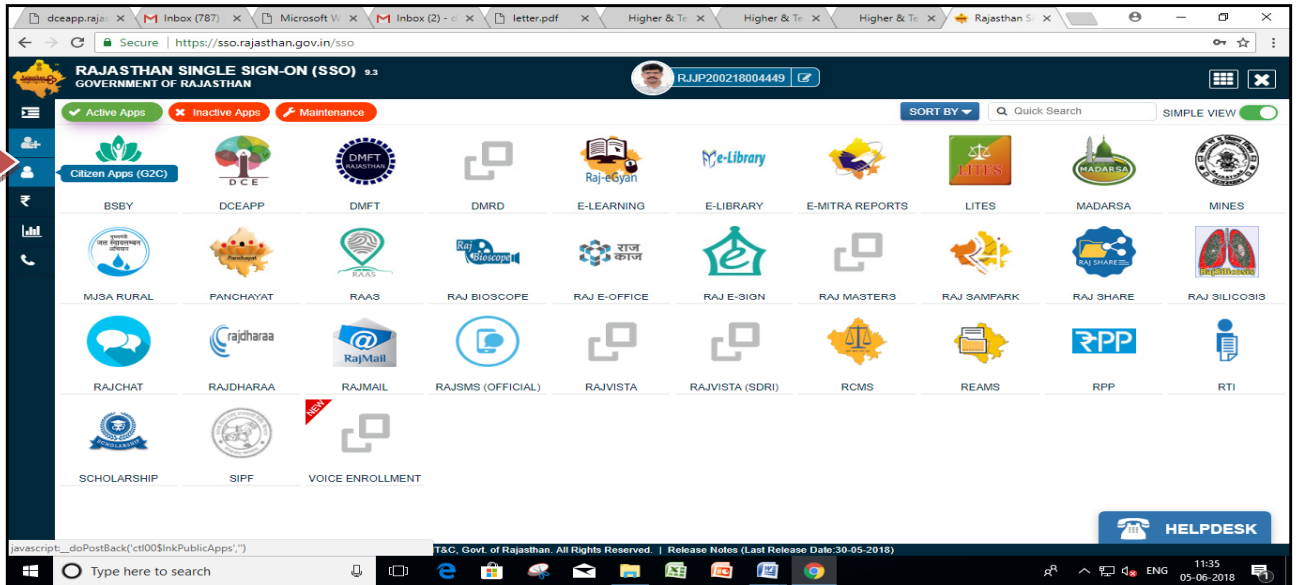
dceapp.raja | Inbox (787) | Microsoft W | Inbox (2) - | letter.pdf | Higher & Te | Higher & Te | Higher & Te | Rajasthan S

Secure | https://sso.rajasthan.gov.in/sso

RAJASTHAN SINGLE SIGN-ON (SSO) 9.3
GOVERNMENT OF RAJASTHAN

RJJP200218004449

Active Apps | Inactive Apps | Maintenance

SORT BY | Quick Search | SIMPLE VIEW

Citizen Apps (G2C)

| BSBY | DCEAPP | DMFT | DMRD | E-LEARNING | E-LIBRARY | E-MITRA REPORTS | LITES | MADARSA | MINES |
|---|---|---|---|---|---|---|---|---|---|
| MJSA RURAL | PANCHAYAT | RAAS | RAJ BIOSCOPE | RAJ E-OFFICE | RAJ E-SIGN | RAJ MASTERS | RAJ SAMPARK | RAJ SHARE | RAJ SILICOSIS |
| RAJCHAT | RAJDHARAA | RAJMAIL | RAJSMS (OFFICIAL) | RAJVISTA | RAJVISTA (SDRI) | RCMS | REAMS | RPP | RTI |
| SCHOLARSHIP | SIPF | VOICE ENROLLMENT | | | | | | | |

DCE DMFT RAJASTHAN Raj-eGyan e-Library LITES MADARSA RAAS Raj Bioscope राज काज RAJ SHARE RajSilicosis rajdharaa RajMail RPP SCHOLARSHIP NEW

HELPDESK

javascript:__doPostBack('ctl00$lnkPublicApps','')
T&C, Govt. of Rajasthan. All Rights Reserved. | Release Notes (Last Release Date:30-05-2018)

Type here to search
ENG 11:35 05-06-2018